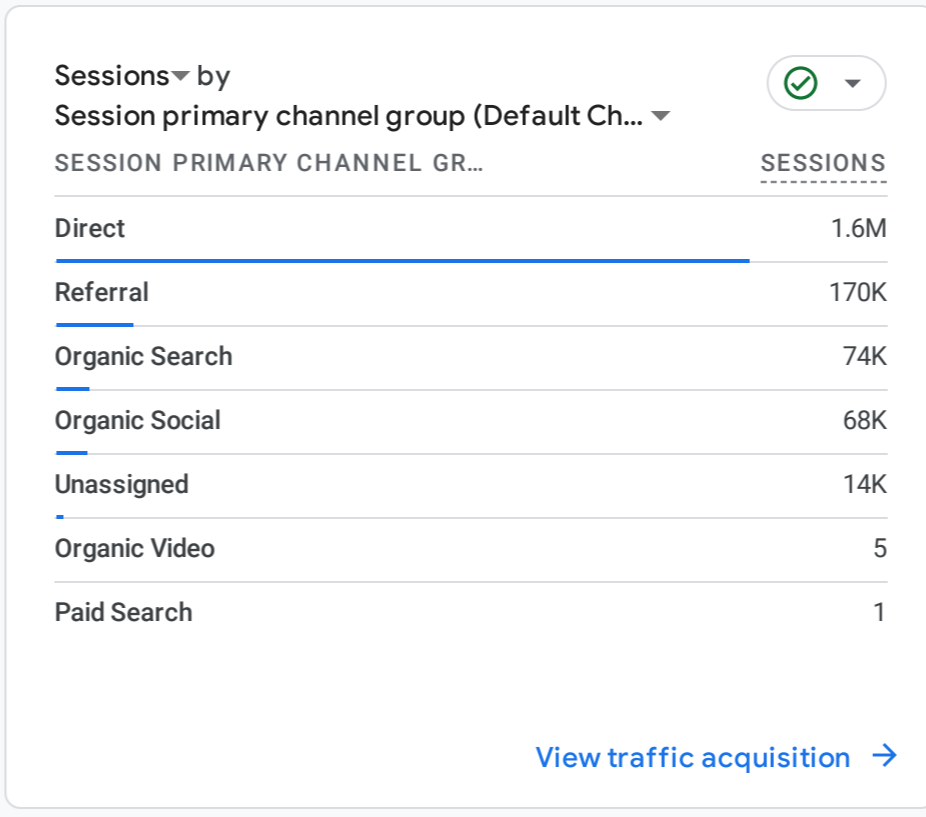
Sessions by
Session primary channel group (Default Ch...

| SESSION PRIMARY CHANNEL GR... | SESSIONS |
|---|---|
| Direct | 1.6M |
| Referral | 170K |
| Organic Search | 74K |
| Organic Social | 68K |
| Unassigned | 14K |
| Organic Video | 5 |
| Paid Search | 1 |

View traffic acquisition →